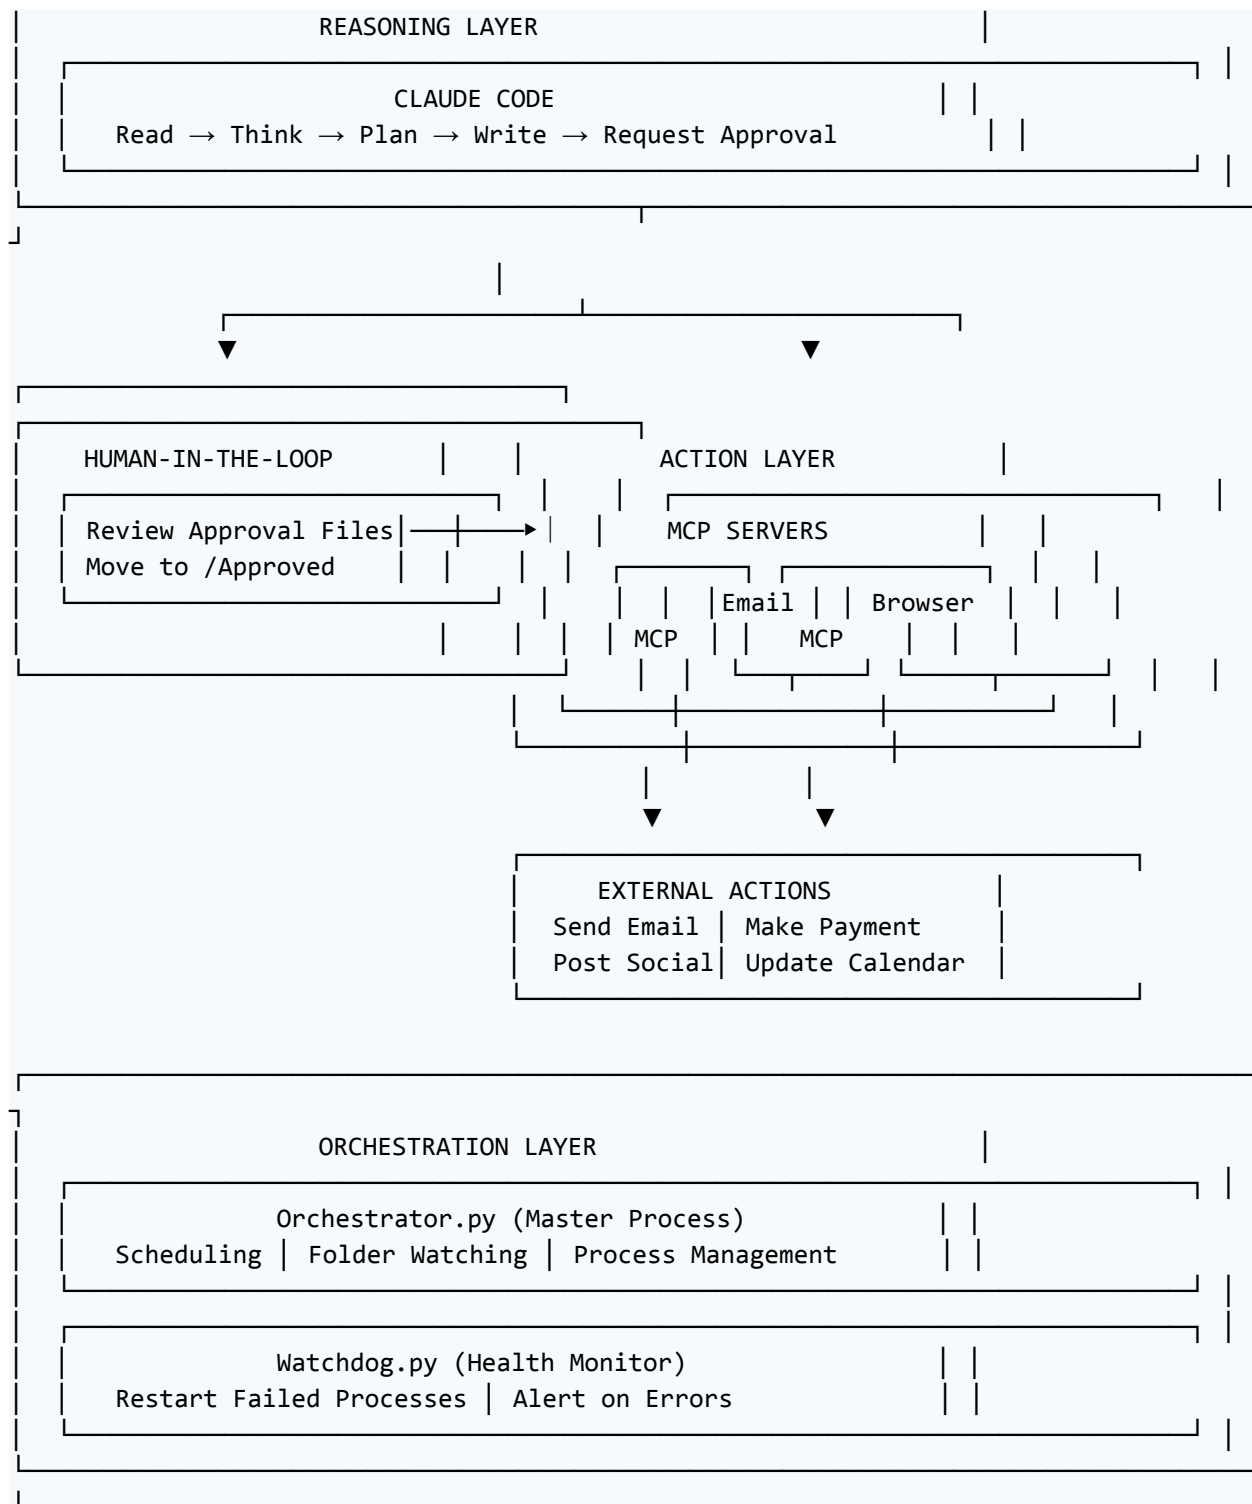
REASONING LAYER

CLAUDE CODE

Read → Think → Plan → Write → Request Approval

HUMAN-IN-THE-LOOP

Review Approval Files

Move to /Approved

ACTION LAYER

MCP SERVERS

Email MCP

Browser MCP

EXTERNAL ACTIONS

Send Email | Make Payment

Post Social | Update Calendar

ORCHESTRATION LAYER

Orchestrator.py (Master Process)

Scheduling | Folder Watching | Process Management

Watchdog.py (Health Monitor)

Restart Failed Processes | Alert on Errors